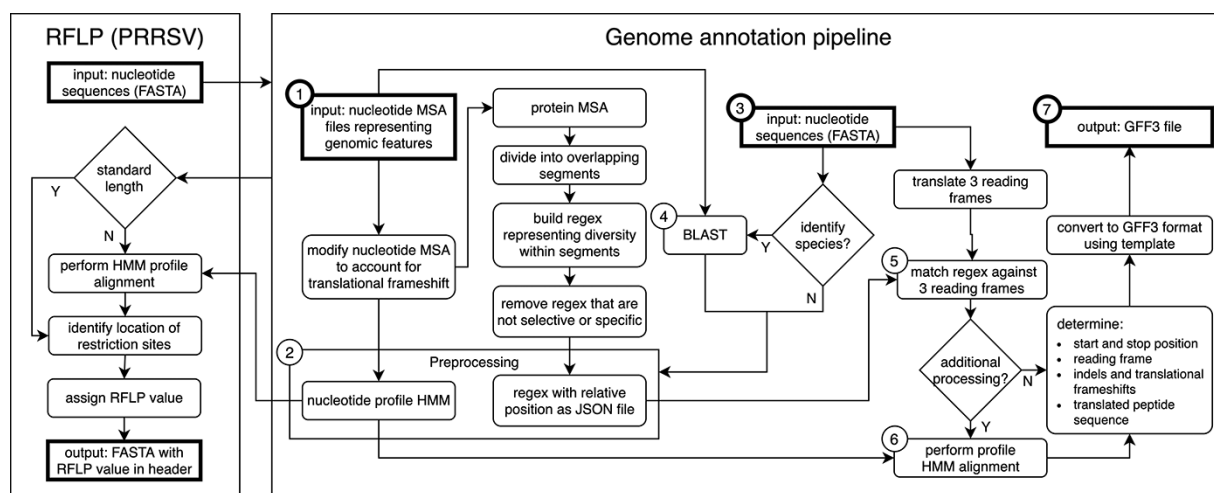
RFLP (PRRSV)

input: nucleotide sequences (FASTA)

standard length

Y

N

perform HMM profile alignment

identify location of restriction sites

assign RFLP value

output: FASTA with RFLP value in header

Genome annotation pipeline

1

input: nucleotide MSA files representing genomic features

modify nucleotide MSA to account for translational frameshift

protein MSA

divide into overlapping segments

build regex representing diversity within segments

remove regex that are not selective or specific

2

Preprocessing

nucleotide profile HMM

regex with relative position as JSON file

3

input: nucleotide sequences (FASTA)

identify species?

4

BLAST

Y

N

translate 3 reading frames

5

match regex against 3 reading frames

additional processing?

N

Y

6

perform profile HMM alignment

7

output: GFF3 file

convert to GFF3 format using template

determine:
• start and stop position
• reading frame
• indels and translational frameshifts
• translated peptide sequence